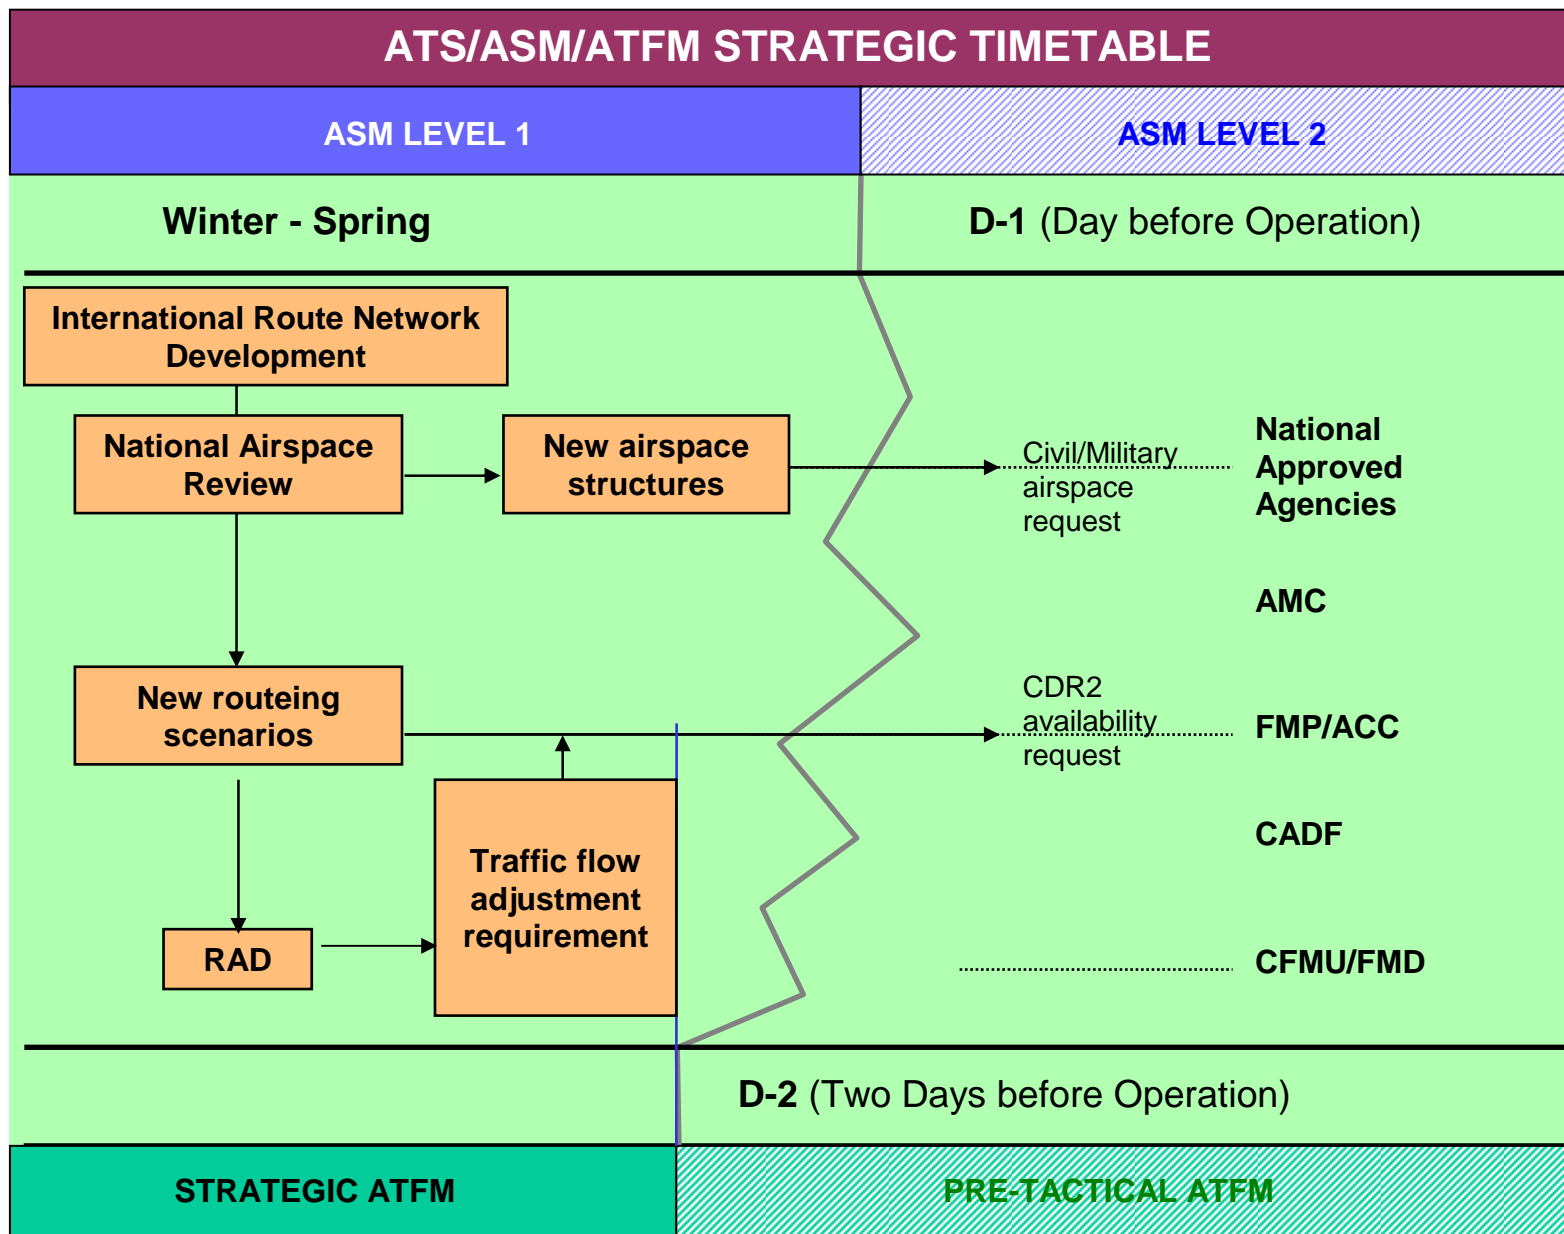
ATS/ASM/ATFM STRATEGIC TIMETABLE

ASM LEVEL 1

ASM LEVEL 2

Winter - Spring

D-1 (Day before Operation)

International Route Network Development

National Airspace Review

New airspace structures

Civil/Military airspace request

National Approved Agencies

AMC

New routeing scenarios

CDR2 availability request

FMP/ACC

Traffic flow adjustment requirement

CADF

RAD

CFMU/FMD

D-2 (Two Days before Operation)

STRATEGIC ATFM

PRE-TACTICAL ATFM